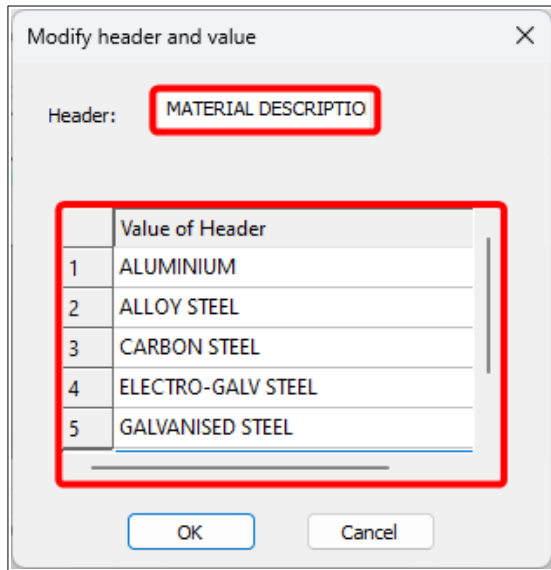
Modify header and value

Header: MATERIAL DESCRIPTIO

| | Value of Header |
|---|---|
| 1 | ALUMINIUM |
| 2 | ALLOY STEEL |
| 3 | CARBON STEEL |
| 4 | ELECTRO-GALV STEEL |
| 5 | GALVANISED STEEL |

OK Cancel